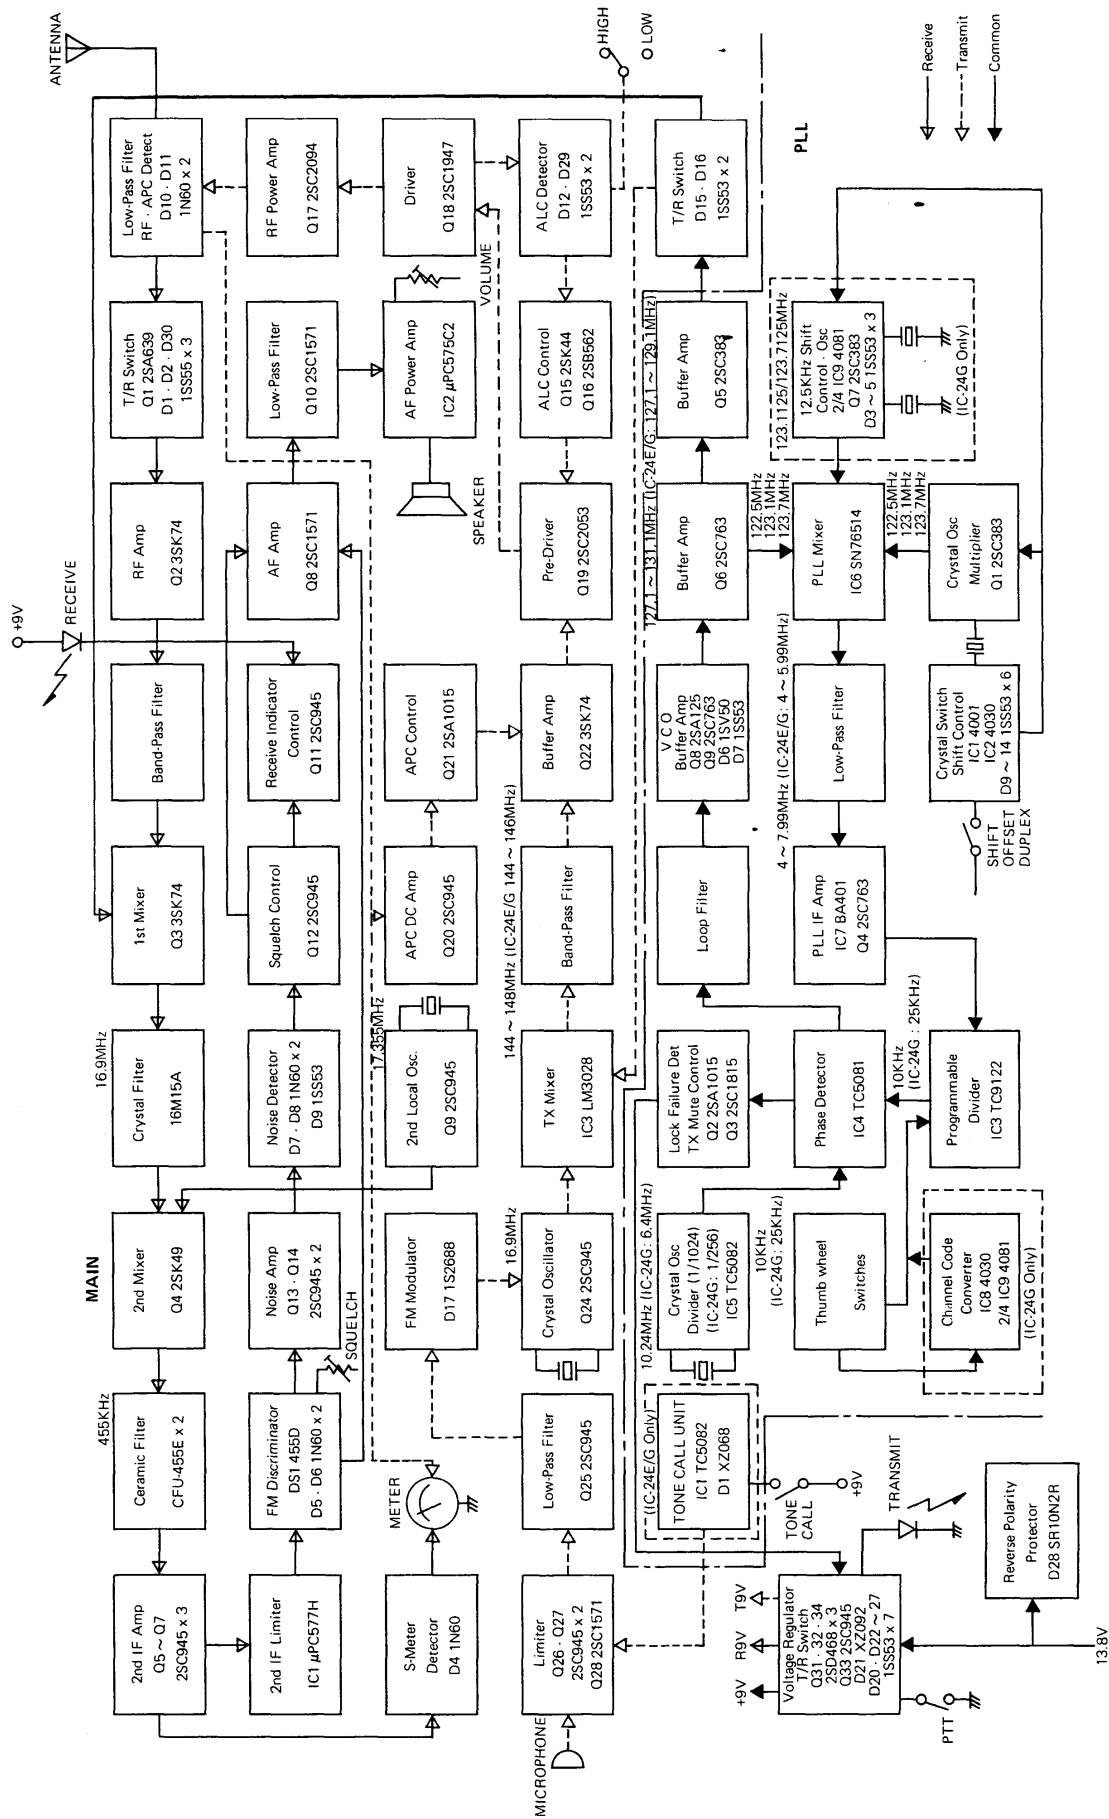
ANTENNA
HIGH
LOW
Receive
Transmit
Common
PLL

Low-Pass Filter
RF · APC Detect
D10 · D11
1N60 x 2

RF Power Amp
Q17 2SC2094

Driver
Q18 2SC1947

ALC Detector
D12 · D29
1SS53 x 2

T/R Switch
D15 · D16
1SS53 x 2

T/R Switch
Q1 2SA639
D1 · D2 · D30
1SS55 x 3

Low-Pass Filter
Q10 2SC1571

AF Power Amp
IC2 μPC575C2

VOLUME

ALC Control
Q15 2SK44
Q16 2SB562

Buffer Amp
Q5 2SC383

(IC-24E/G: 127.1 ~ 129.1MHz)

12.5KHz Shift
Control · Osc
2/4 IC9 4081
Q7 2SC383
D3 ~ 5 1SS53 x 3
123.1125/123.7125MHz
(IC-24G Only)

SPEAKER

RF Amp
Q2 3SK74

AF Amp
Q8 2SC1571

Pre-Driver
Q19 2SC2053

Buffer Amp
Q6 2SC763

127.1 ~ 131.1MHz

122.5MHz
123.1MHz
123.7MHz

PLL Mixer
IC6 SN76514

122.5MHz
123.1MHz
123.7MHz

Crystal Osc
Multiplier
Q1 2SC383

+9V
RECEIVE

Band-Pass Filter

Receive Indicator
Control
Q11 2SC945

APC Control
Q21 2SA1015

Buffer Amp
Q22 3SK74

V C O
Buffer Amp
Q8 2SA125
Q9 2SC763
D6 1SV50
D7 1SS53

Low-Pass Filter

Crystal Switch
Shift Control
IC1 4001
IC2 4030
D9 ~ 14 1SS53 x 6

4 ~ 7.99MHz (IC-24E/G: 4 ~ 5.99MHz)

SHIFT
OFFSET
DUPLEX

1st Mixer
Q3 3SK74

Squelch Control
Q12 2SC945

APC DC Amp
Q20 2SC945

144 ~ 148MHz (IC-24E/G 144 ~ 146MHz)

Band-Pass Filter

Loop Filter

PLL IF Amp
IC7 BA401
Q4 2SC763

16.9MHz

Crystal Filter
16M15A

Noise Detector
D7 · D8 1N60 x 2
D9 1SS53

17.355MHz

2nd Local Osc.
Q9 2SC945

TX Mixer
IC3 LM3028

Lock Failure Det
TX Mute Control
Q2 2SA1015
Q3 2SC1815

Phase Detector
IC4 TC5081

10KHz

(IC-24G : 25KHz)

Programmable
Divider
IC3 TC9122

MAIN

2nd Mixer
Q4 3SK49

Noise Amp
Q13 · Q14
2SC945 x 2

FM Modulator
D17 1S2688

16.9MHz

Crystal Oscillator
Q24 2SC945

10.24MHz (IC-24G : 6.4MHz)

Crystal Osc
Divider (1/1024)
(IC-24G: 1/256)
IC5 TC5082

10KHz
(IC-24G: 25KHz)

Thumb wheel
Switches

Channel Code
Converter
IC8 4030
2/4 IC9 4081
(IC-24G Only)

SQUELCH

455KHz

Ceramic Filter
CFU-455E x 2

FM Discriminator
DS1 455D
D5 · D6 1N60 x 2

METER

Low-Pass Filter
Q25 2SC945

(IC-24E/G Only)
TONE CALL UNIT
IC1 TC5082
D1 XZ068

TONE
CALL

+9V

TRANSMIT

Reverse Polarity
Protector
D28 SR10N2R

2nd IF Amp
Q5 ~ Q7
2SC945 x 3

2nd IF Limiter
IC1 μPC577H

S-Meter
Detector
D4 1N60

Limiter
Q26 · Q27
2SC945 x 2
Q28 2SC1571

MICROPHONE

T9V
R9V
+9V

Voltage Regulator
T/R Switch
Q31 · 32 · 34
2SD468 x 3
Q33 2SC945
D21 XZ092
D20 · D22 ~ 27
1SS53 x 7

PTT

13.8V